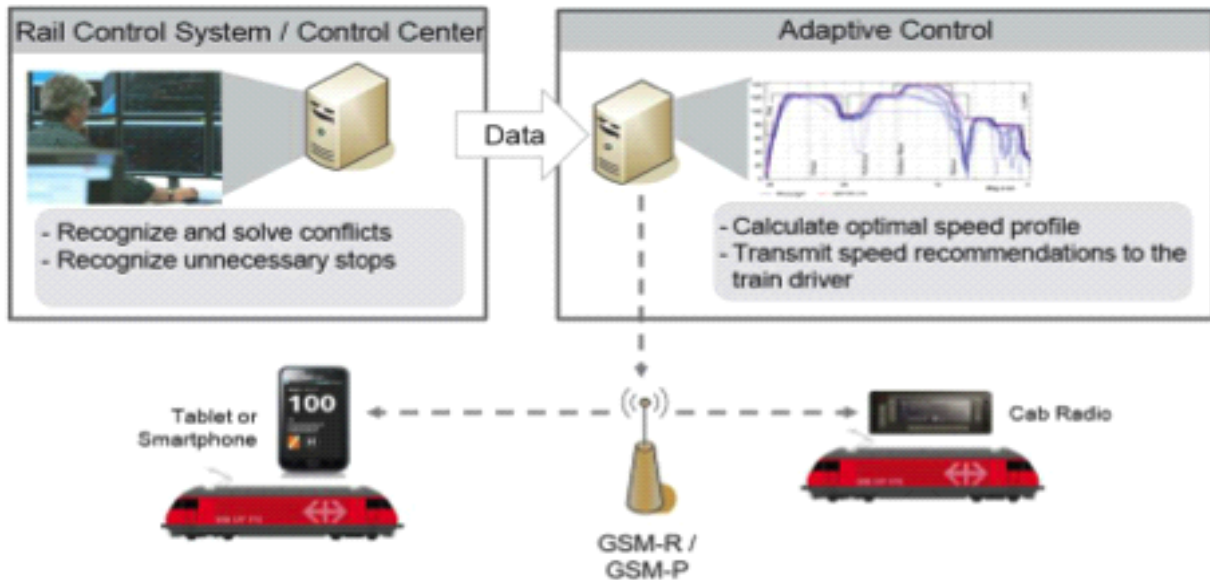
Rail Control System / Control Center

- Recognize and solve conflicts
- Recognize unnecessary stops

Data

Adaptive Control

- Calculate optimal speed profile
- Transmit speed recommendations to the train driver

Tablet or Smartphone

100

GSM-R / GSM-P

Cab Radio